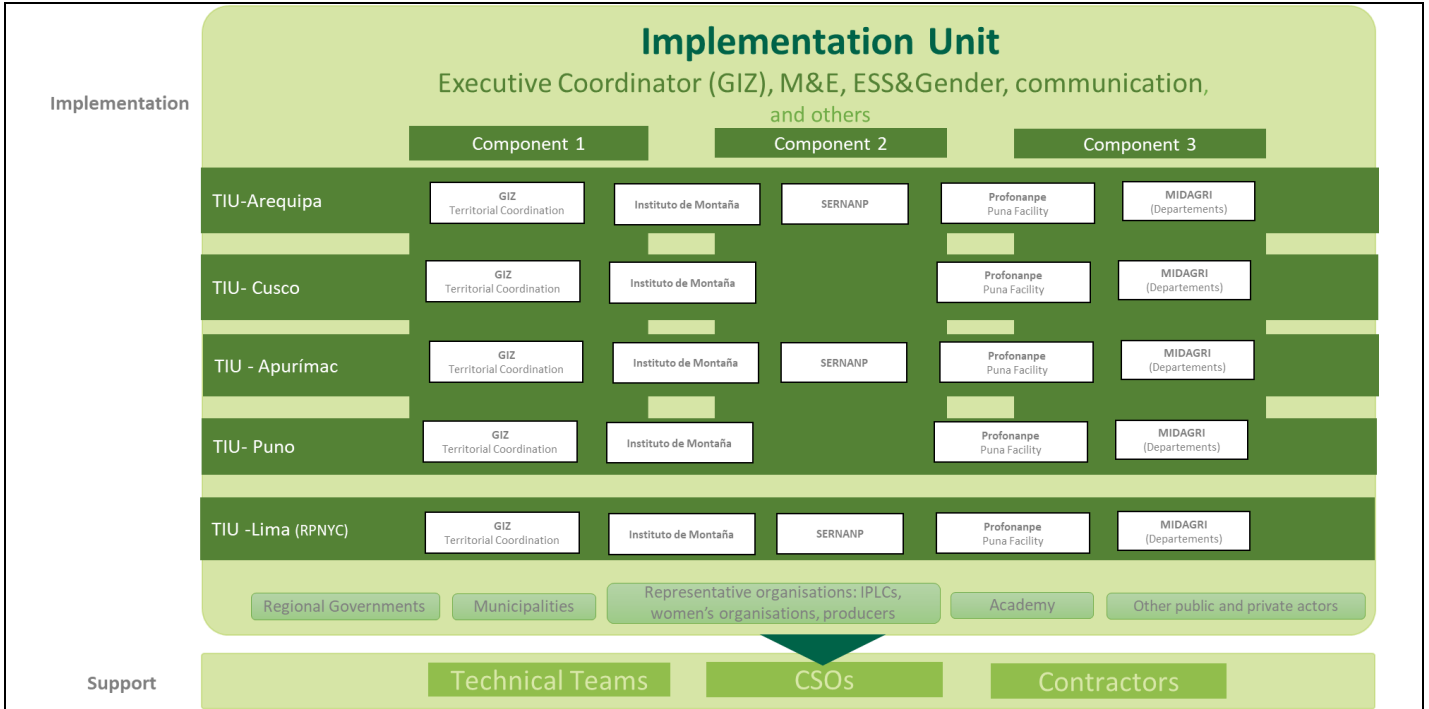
Implementation

Implementation Unit

Executive Coordinator (GIZ), M&E, ESS&Gender, communication, and others

Component 1

Component 2

Component 3

TIU-Arequipa

GIZ
Territorial Coordination

Instituto de Montaña

SERNANP

Profonanpe
Puna Facility

MIDAGRI
(Departements)

TIU- Cusco

GIZ
Territorial Coordination

Instituto de Montaña

Profonanpe
Puna Facility

MIDAGRI
(Departements)

TIU - Apurímac

GIZ
Territorial Coordination

Instituto de Montaña

SERNANP

Profonanpe
Puna Facility

MIDAGRI
(Departements)

TIU- Puno

GIZ
Territorial Coordination

Instituto de Montaña

Profonanpe
Puna Facility

MIDAGRI
(Departements)

TIU -Lima (RPNYC)

GIZ
Territorial Coordination

Instituto de Montaña

SERNANP

Profonanpe
Puna Facility

MIDAGRI
(Departements)

Regional Governments

Municipalities

Representative organisations: IPLCs, women's organisations, producers

Academy

Other public and private actors

Support

Technical Teams

CSOs

Contractors